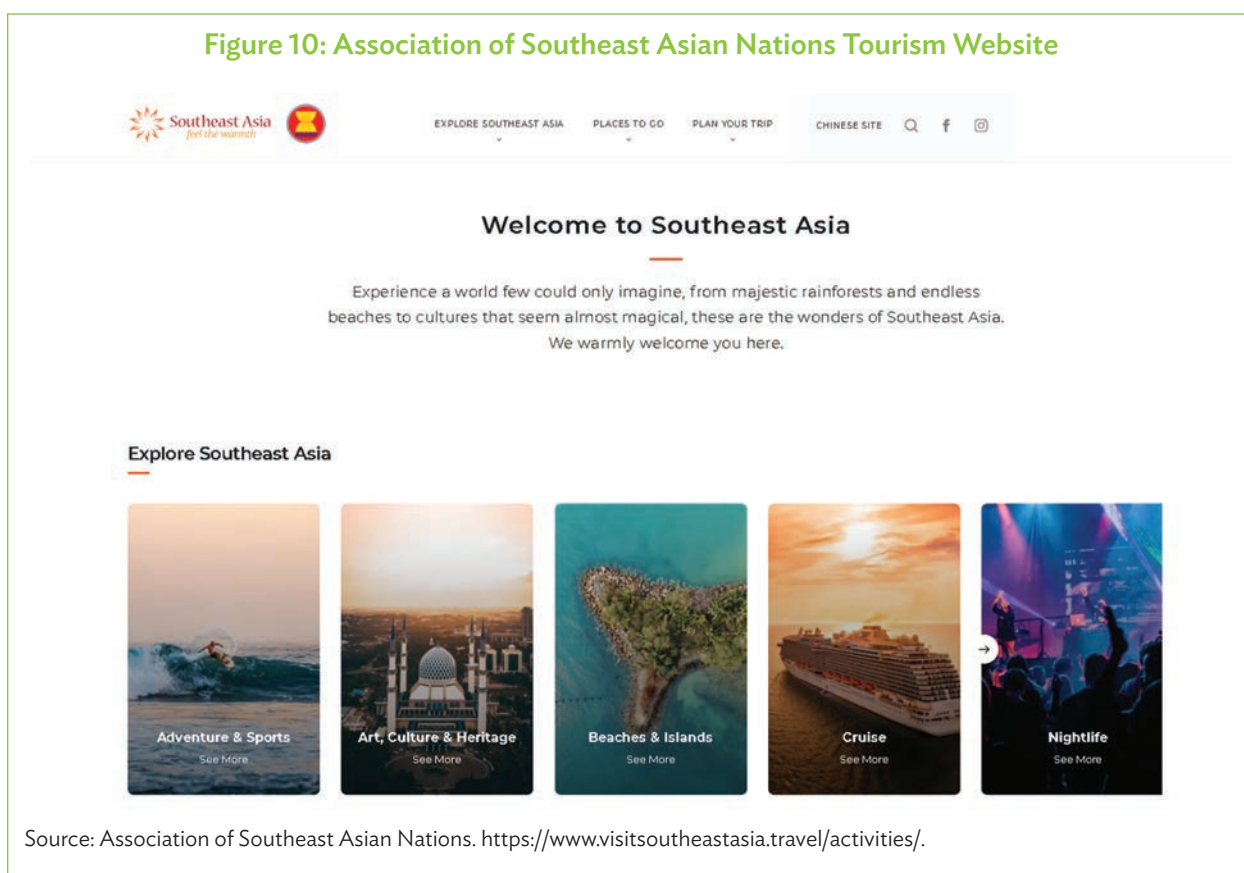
Figure 10: Association of Southeast Asian Nations Tourism Website

Southeast Asia
feel the warmth

EXPLORE SOUTHEAST ASIA PLACES TO GO PLAN YOUR TRIP CHINESE SITE

Welcome to Southeast Asia

Experience a world few could only imagine, from majestic rainforests and endless beaches to cultures that seem almost magical, these are the wonders of Southeast Asia. We warmly welcome you here.

Explore Southeast Asia

Adventure & Sports
See More

Art, Culture & Heritage
See More

Beaches & Islands
See More

Cruise
See More

Nightlife
See More

Source: Association of Southeast Asian Nations. https://www.visitsoutheastasia.travel/activities/.